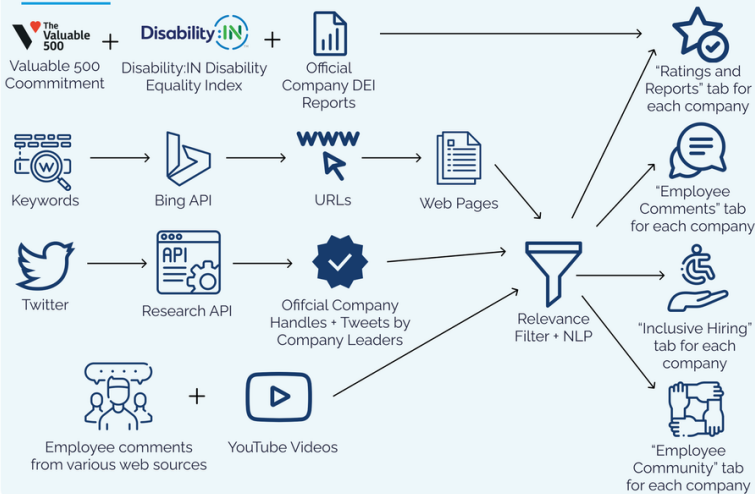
The Valuable 500

Valuable 500 Coommitment

+

Disability:IN

Disability:IN Disability Equality Index

+

Official Company DEI Reports

"Ratings and Reports" tab for each company

Keywords

Bing API

WWW

URLs

Web Pages

"Employee Comments" tab for each company

Twitter

API

Research API

Ofificial Company Handles + Tweets by Company Leaders

Relevance Filter + NLP

"Inclusive Hiring" tab for each company

Employee comments from various web sources

+

YouTube Videos

"Employee Community" tab for each company